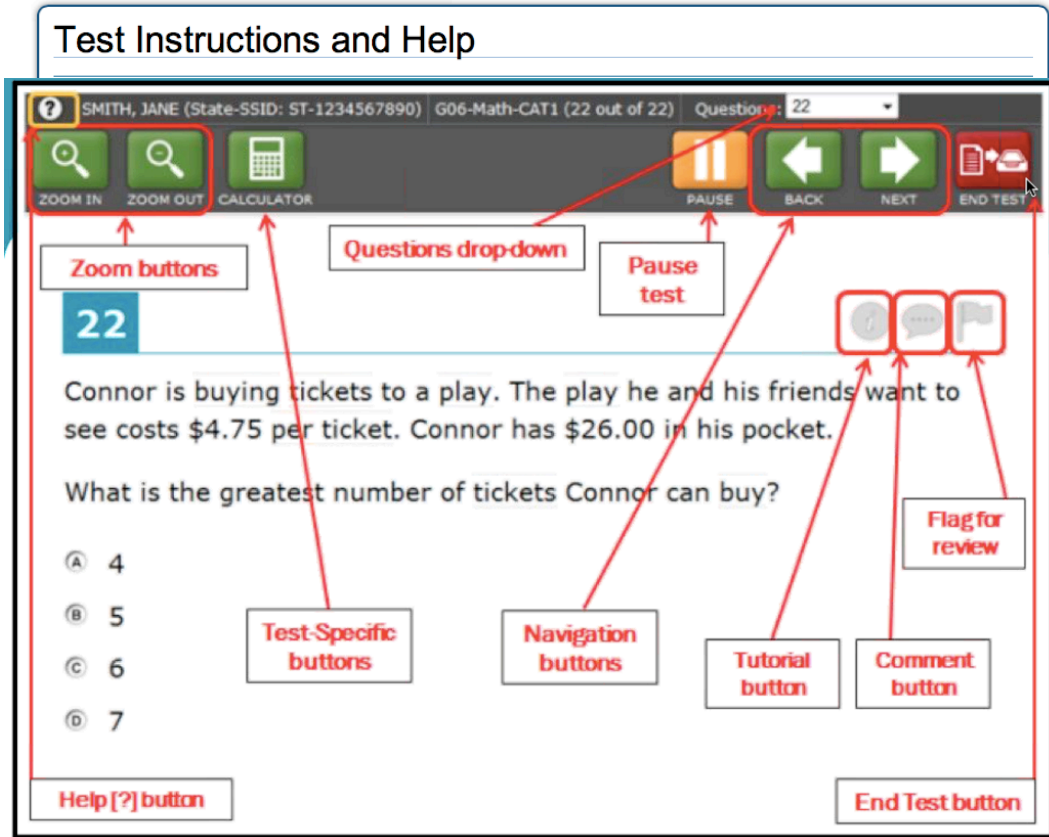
Test Instructions and Help

? SMITH, JANE (State-SSID: ST-1234567890) G06-Math-CAT1 (22 out of 22) Questions: 22

ZOOM IN ZOOM OUT CALCULATOR PAUSE BACK NEXT END TEST

Zoom buttons

Questions drop-down

Pause test

22

Connor is buying tickets to a play. The play he and his friends want to see costs $4.75 per ticket. Connor has $26.00 in his pocket.

What is the greatest number of tickets Connor can buy?

Ⓐ 4

Ⓑ 5

Ⓒ 6

Ⓓ 7

Flag for review

Test-Specific buttons

Navigation buttons

Tutorial button

Comment button

Help [?] button

End Test button